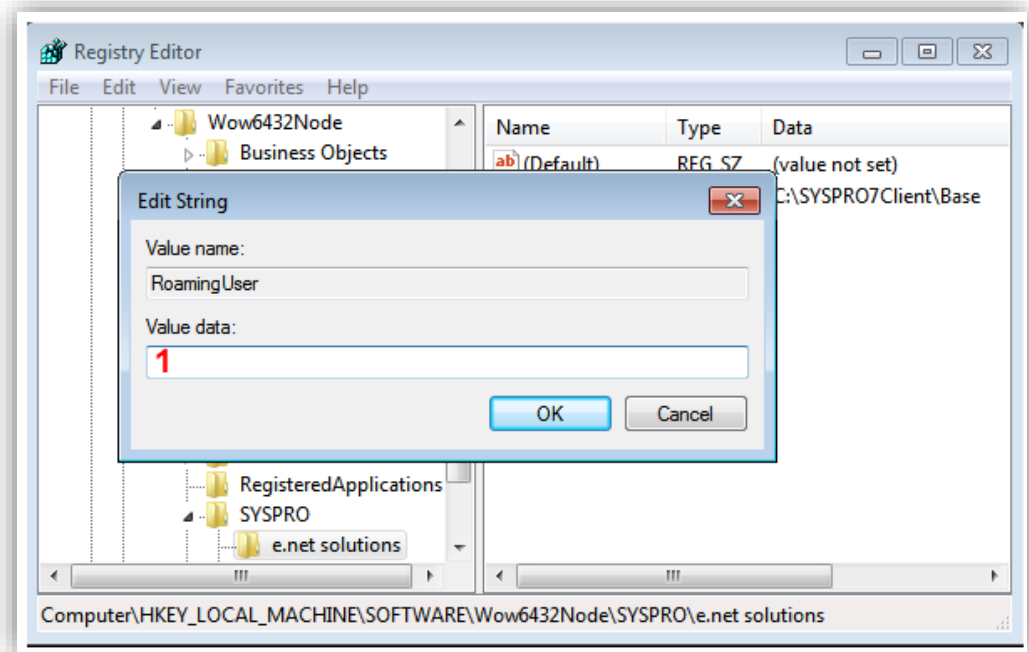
Registry Editor

File Edit View Favorites Help

Wow6432Node
Business Objects

| Name | Type | Data |
|---|---|---|
| (Default) | REG_SZ | (value not set) |
| | | C:\SYSPRO7Client\Base |

Edit String

Value name:

RoamingUser

Value data:

1

OK Cancel

RegisteredApplications
SYSPRO
e.net solutions

Computer\HKEY_LOCAL_MACHINE\SOFTWARE\Wow6432Node\SYSPRO\e.net solutions